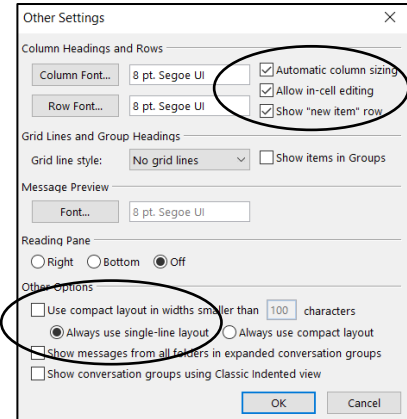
Other Settings

Column Headings and Rows

Column Font... 8 pt. Segoe UI

Row Font... 8 pt. Segoe UI

Automatic column sizing

Allow in-cell editing

Show "new item" row

Grid Lines and Group Headings

Grid line style: No grid lines

Show items in Groups

Message Preview

Font... 8 pt. Segoe UI

Reading Pane

Right Bottom Off

Other Options

Use compact layout in widths smaller than 100 characters

Always use single-line layout Always use compact layout

Show messages from all folders in expanded conversation groups

Show conversation groups using Classic Indented view

OK Cancel